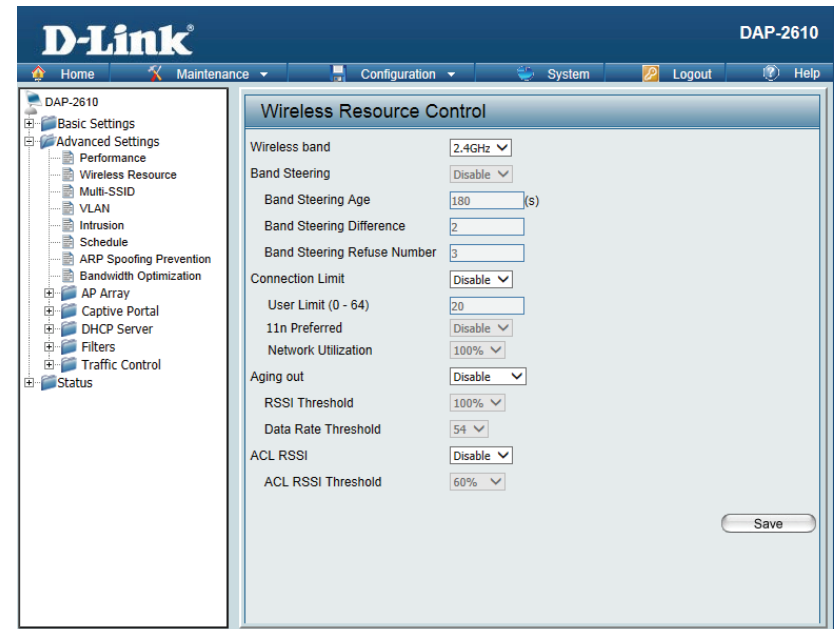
D-Link®

DAP-2610

Home | Maintenance | Configuration | System | Logout | Help

DAP-2610
Basic Settings
Advanced Settings
Performance
Wireless Resource
Multi-SSID
VLAN
Intrusion
Schedule
ARP Spoofing Prevention
Bandwidth Optimization
AP Array
Captive Portal
DHCP Server
Filters
Traffic Control
Status

Wireless Resource Control

Wireless band 2.4GHz
Band Steering Disable
Band Steering Age 180 (s)
Band Steering Difference 2
Band Steering Refuse Number 3
Connection Limit Disable
User Limit (0 - 64) 20
11n Preferred Disable
Network Utilization 100%
Aging out Disable
RSSI Threshold 100%
Data Rate Threshold 54
ACL RSSI Disable
ACL RSSI Threshold 60%

Save